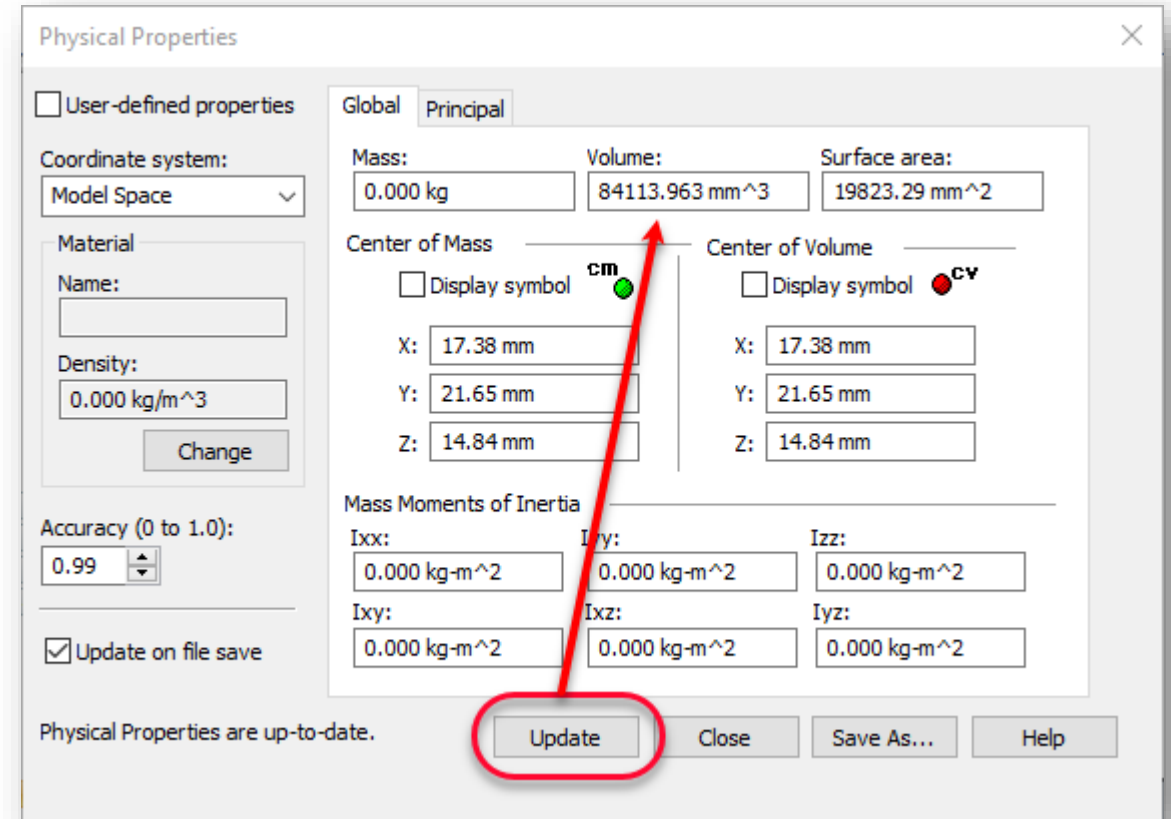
Physical Properties

User-defined properties

Coordinate system:
Model Space

Material
Name:

Density:
0.000 kg/m^3
Change

Accuracy (0 to 1.0):
0.99

Update on file save

Global Principal

Mass:
0.000 kg
Volume:
84113.963 mm^3
Surface area:
19823.29 mm^2

Center of Mass
Display symbol cm
X: 17.38 mm
Y: 21.65 mm
Z: 14.84 mm

Center of Volume
Display symbol cv
X: 17.38 mm
Y: 21.65 mm
Z: 14.84 mm

Mass Moments of Inertia
Ixx:
0.000 kg-m^2
Iyy:
0.000 kg-m^2
Izz:
0.000 kg-m^2
Ixy:
0.000 kg-m^2
Ixz:
0.000 kg-m^2
Iyz:
0.000 kg-m^2

Physical Properties are up-to-date.

Update Close Save As... Help